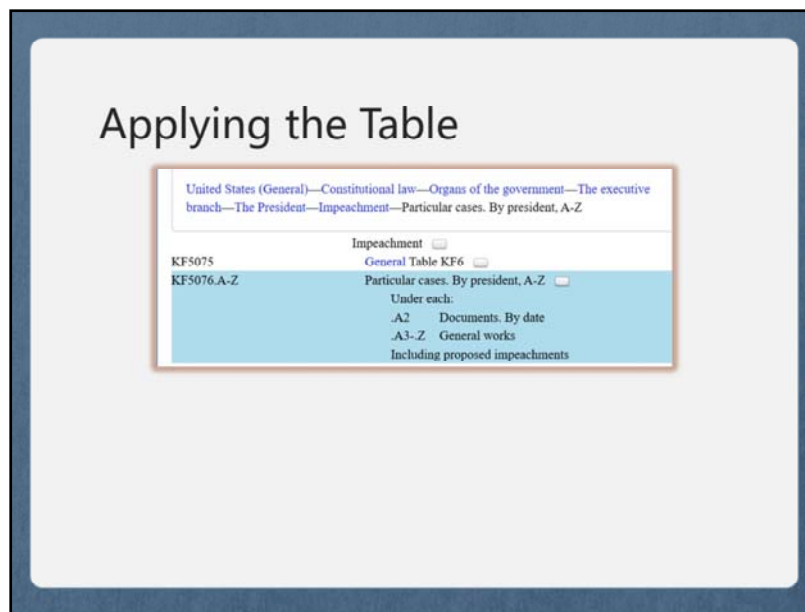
Applying the Table

United States (General)—Constitutional law—Organs of the government—The executive branch—The President—Impeachment—Particular cases. By president, A-Z

Impeachment

KF5075 General Table KF6

KF5076.A-Z Particular cases. By president, A-Z

Under each:

.A2 Documents. By date

.A3-.Z General works

Including proposed impeachments